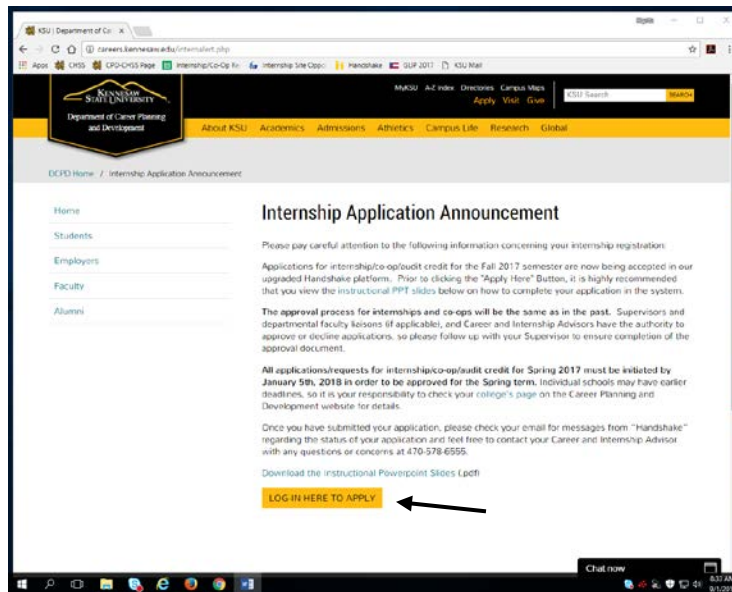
KSU | Department of Car ×

careers.kennesaw.edu/internalert.php

Apps CHSS CPD-CHSS Page Internship/Co-Op Re Internship Site Oppo Handshake GUP 2017 KSU Mail

KENNESAW STATE UNIVERSITY

Department of Career Planning and Development

MyKSU A-Z Index Directories Campus Maps

Apply Visit Give

KSU Search SEARCH

About KSU Academics Admissions Athletics Campus Life Research Global

DCPD Home / Internship Application Announcement

Home

Students

Employers

Faculty

Alumni

Internship Application Announcement

Please pay careful attention to the following information concerning your internship registration:

Applications for internship/co-op/audit credit for the Fall 2017 semester are now being accepted in our upgraded Handshake platform. Prior to clicking the "Apply Here" Button, it is highly recommended that you view the instructional PPT slides below on how to complete your application in the system.

**The approval process for internships and co-ops will be the same as in the past.** Supervisors and departmental faculty liaisons (if applicable), and Career and Internship Advisors have the authority to approve or decline applications, so please follow up with your Supervisor to ensure completion of the approval document.

**All applications/requests for internship/co-op/audit credit for Spring 2017 must be initiated by January 5th, 2018 in order to be approved for the Spring term.** Individual schools may have earlier deadlines, so it is your responsibility to check your college's page on the Career Planning and Development website for details.

Once you have submitted your application, please check your email for messages from "Handshake" regarding the status of your application and feel free to contact your Career and Internship Advisor with any questions or concerns at 470-578-6555.

Download the Instructional Powerpoint Slides (.pdf)

LOG IN HERE TO APPLY

Chat now

8:33 AM
9/1/2017